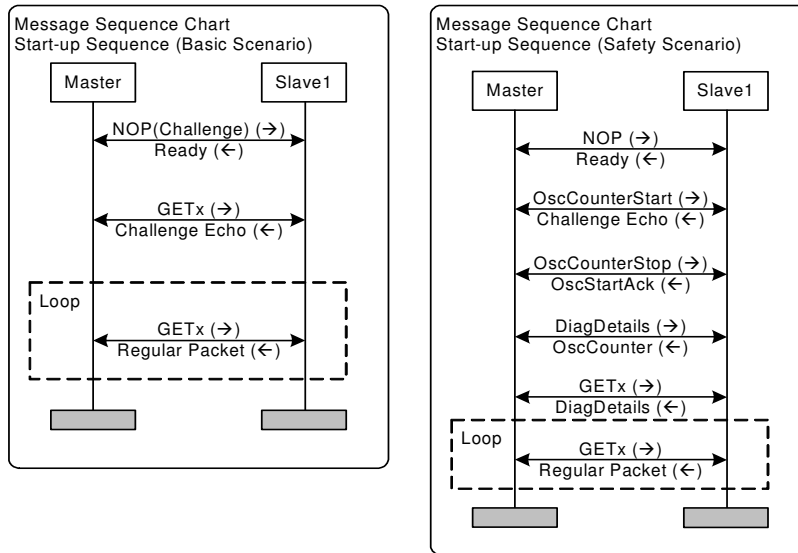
Message Sequence Chart
Start-up Sequence (Basic Scenario)

Master

Slave1

NOP(Challenge) (→)
Ready (←)

GETx (→)
Challenge Echo (←)

Loop

GETx (→)
Regular Packet (←)

Message Sequence Chart
Start-up Sequence (Safety Scenario)

Master

Slave1

NOP (→)
Ready (←)

OscCounterStart (→)
Challenge Echo (←)

OscCounterStop (→)
OscStartAck (←)

DiagDetails (→)
OscCounter (←)

GETx (→)
DiagDetails (←)

Loop

GETx (→)
Regular Packet (←)